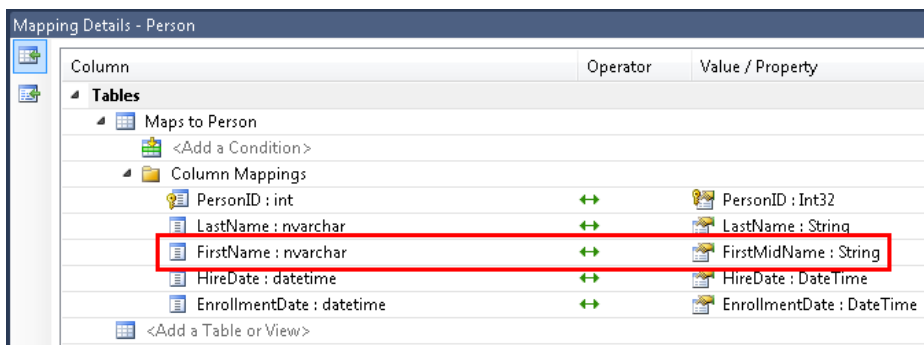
Mapping Details - Person

| Column | Operator | Value / Property |
|---|---|---|
| Tables | | |
| Maps to Person | | |
| <Add a Condition> | | |
| Column Mappings | | |
| PersonID : int | ↔ | PersonID : Int32 |
| LastName : nvarchar | ↔ | LastName : String |
| FirstName : nvarchar | ↔ | FirstMidName : String |
| HireDate : datetime | ↔ | HireDate : DateTime |
| EnrollmentDate : datetime | ↔ | EnrollmentDate : DateTime |
| <Add a Table or View> | | |